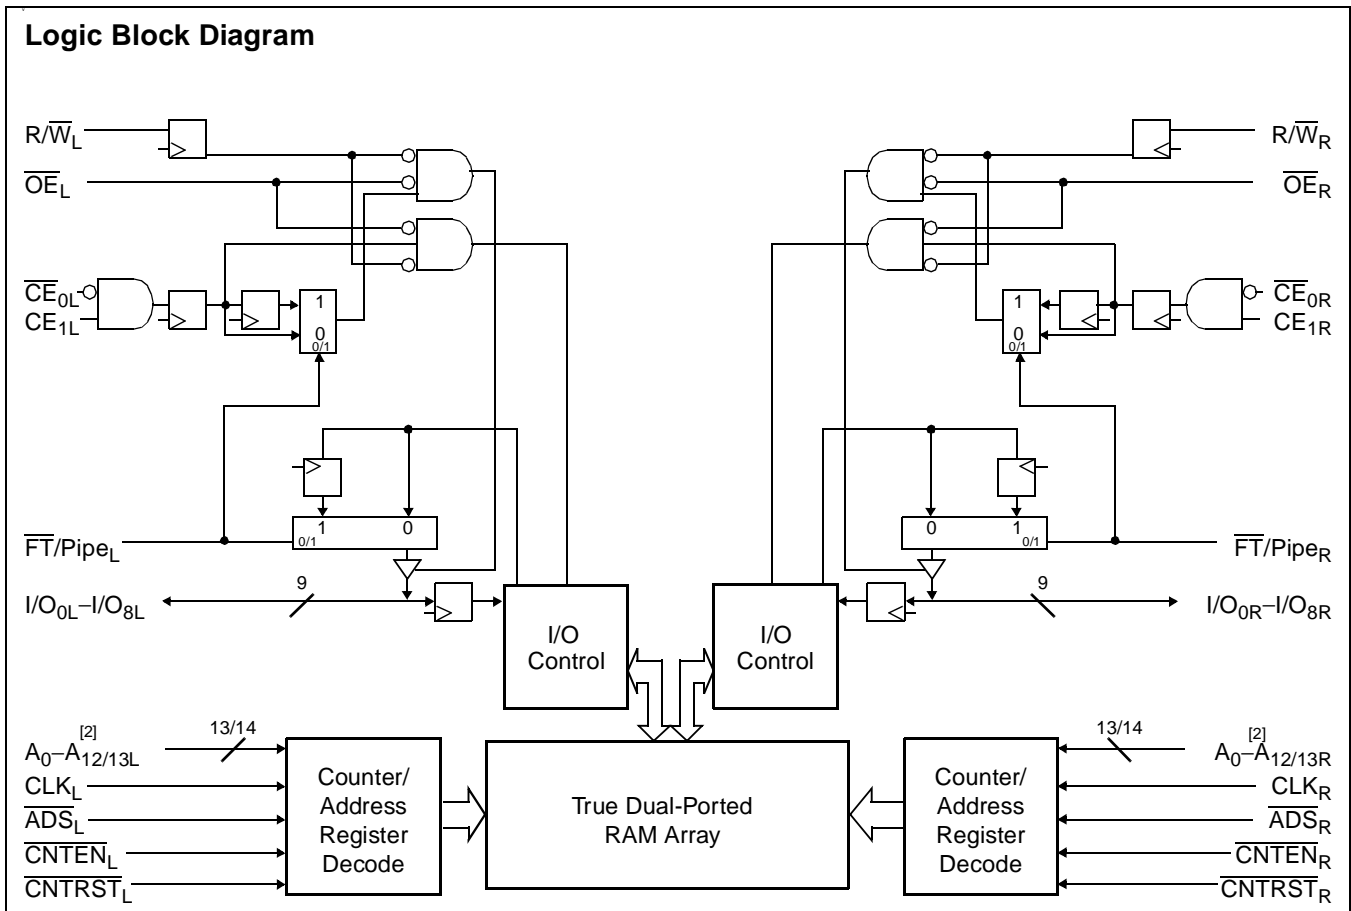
Logic Block Diagram

$R/\overline{W}_L$

$\overline{OE}_L$

$\overline{CE}_{0L}$

$CE_{1L}$

1

0

0/1

$R/\overline{W}_R$

$\overline{OE}_R$

$\overline{CE}_{0R}$

$CE_{1R}$

1

0

0/1

1

0

0/1

$\overline{FT}/Pipe_L$

0

1

0/1

$\overline{FT}/Pipe_R$

9

$I/O_{0L}–I/O_{8L}$

9

$I/O_{0R}–I/O_{8R}$

I/O Control

I/O Control

13/14

$A_0–A_{12/13L}^{[2]}$

$CLK_L$

$\overline{ADS}_L$

$\overline{CNTEN}_L$

$\overline{CNTRST}_L$

Counter/ Address Register Decode

True Dual-Ported RAM Array

Counter/ Address Register Decode

13/14

$A_0–A_{12/13R}^{[2]}$

$CLK_R$

$\overline{ADS}_R$

$\overline{CNTEN}_R$

$\overline{CNTRST}_R$